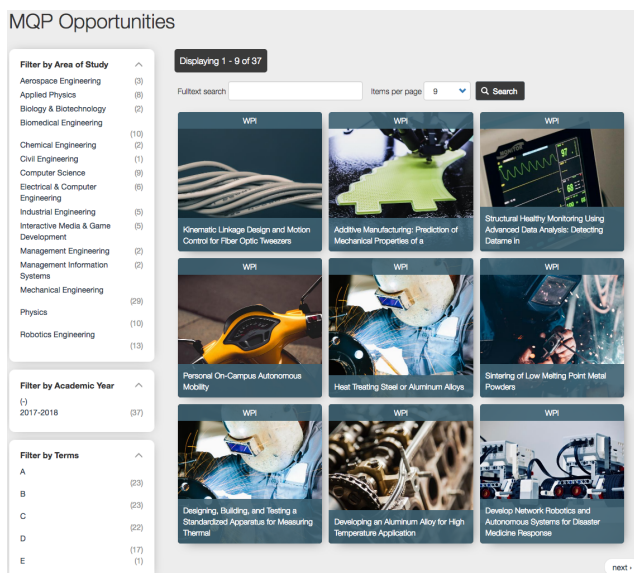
MQP Opportunities

Filter by Area of Study

Aerospace Engineering (3)
Applied Physics (8)
Biology & Biotechnology (2)
Biomedical Engineering (10)
Chemical Engineering (2)
Civil Engineering (1)
Computer Science (9)
Electrical & Computer Engineering (6)
Industrial Engineering (5)
Interactive Media & Game Development (5)
Management Engineering (2)
Management Information Systems (2)
Mechanical Engineering (29)
Physics (10)
Robotics Engineering (13)

Filter by Academic Year

(-)
2017-2018 (37)

Filter by Terms

A (23)
B (23)
C (22)
D (17)
E (1)

Displaying 1 - 9 of 37

Fulltext search

Items per page 9

Search

WPI
Kinematic Linkage Design and Motion Control for Fiber Optic Tweezers

WPI
Additive Manufacturing: Prediction of Mechanical Properties of a

WPI
Structural Healthy Monitoring Using Advanced Data Analysis: Detecting Datame in

WPI
Personal On-Campus Autonomous Mobility

WPI
Heat Treating Steel or Aluminum Alloys

WPI
Sintering of Low Melting Point Metal Powders

WPI
Designing, Building, and Testing a Standardized Apparatus for Measuring Thermal

WPI
Developing an Aluminum Alloy for High Temperature Application

WPI
Develop Network Robotics and Autonomous Systems for Disaster Medicine Response

next ›